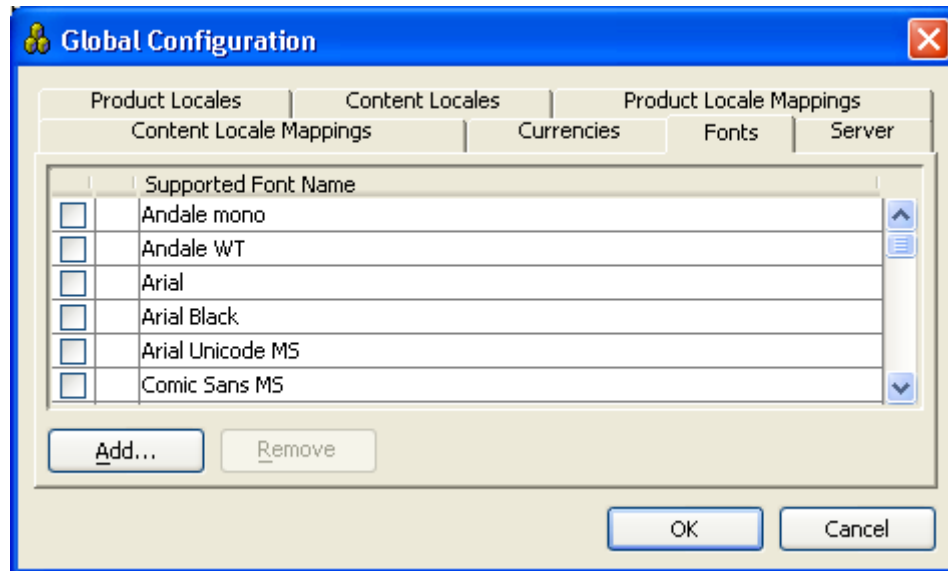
Global Configuration

Product Locales | Content Locales | Product Locale Mappings
Content Locale Mappings | Currencies | Fonts | Server

| | | Supported Font Name |
|---|---|---|
| | | Andale mono |
| | | Andale WT |
| | | Arial |
| | | Arial Black |
| | | Arial Unicode MS |
| | | Comic Sans MS |

Add... Remove

OK Cancel